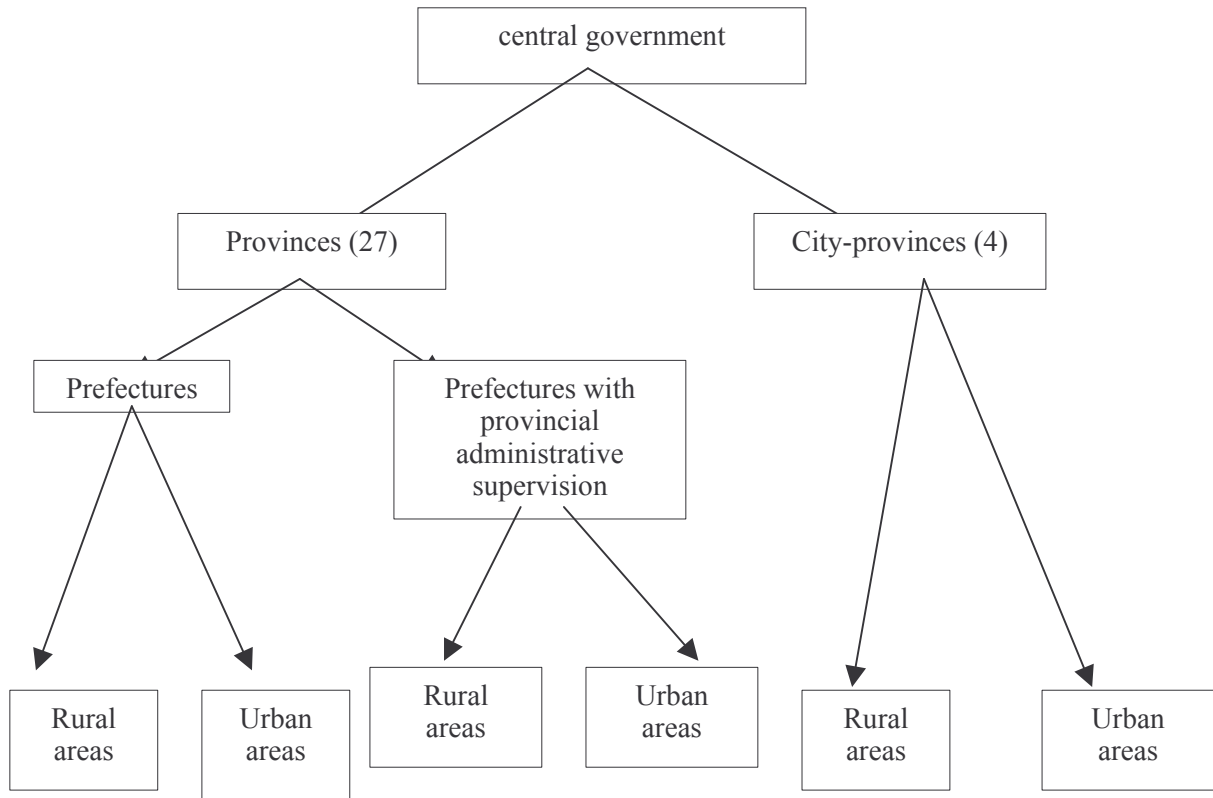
central government

Provinces (27)

City-provinces (4)

Prefectures

Prefectures with provincial administrative supervision

Rural areas

Urban areas

Rural areas

Urban areas

Rural areas

Urban areas